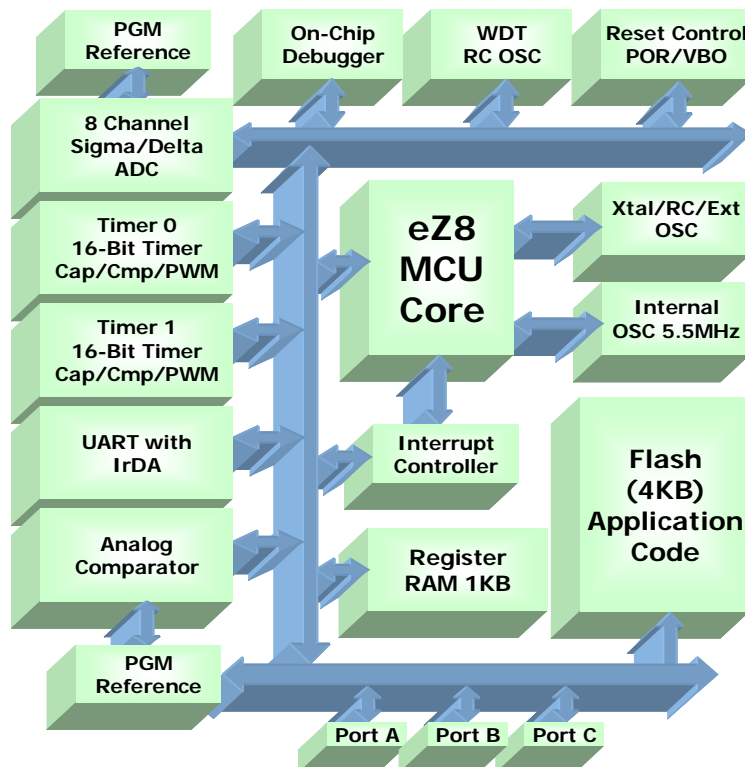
PGM Reference

On-Chip Debugger

WDT RC OSC

Reset Control POR/VBO

8 Channel Sigma/Delta ADC

Timer 0 16-Bit Timer Cap/Cmp/PWM

Timer 1 16-Bit Timer Cap/Cmp/PWM

UART with IrDA

Analog Comparator

eZ8 MCU Core

Xtal/RC/Ext OSC

Internal OSC 5.5MHz

Interrupt Controller

Register RAM 1KB

Flash (4KB) Application Code

PGM Reference

Port A

Port B

Port C